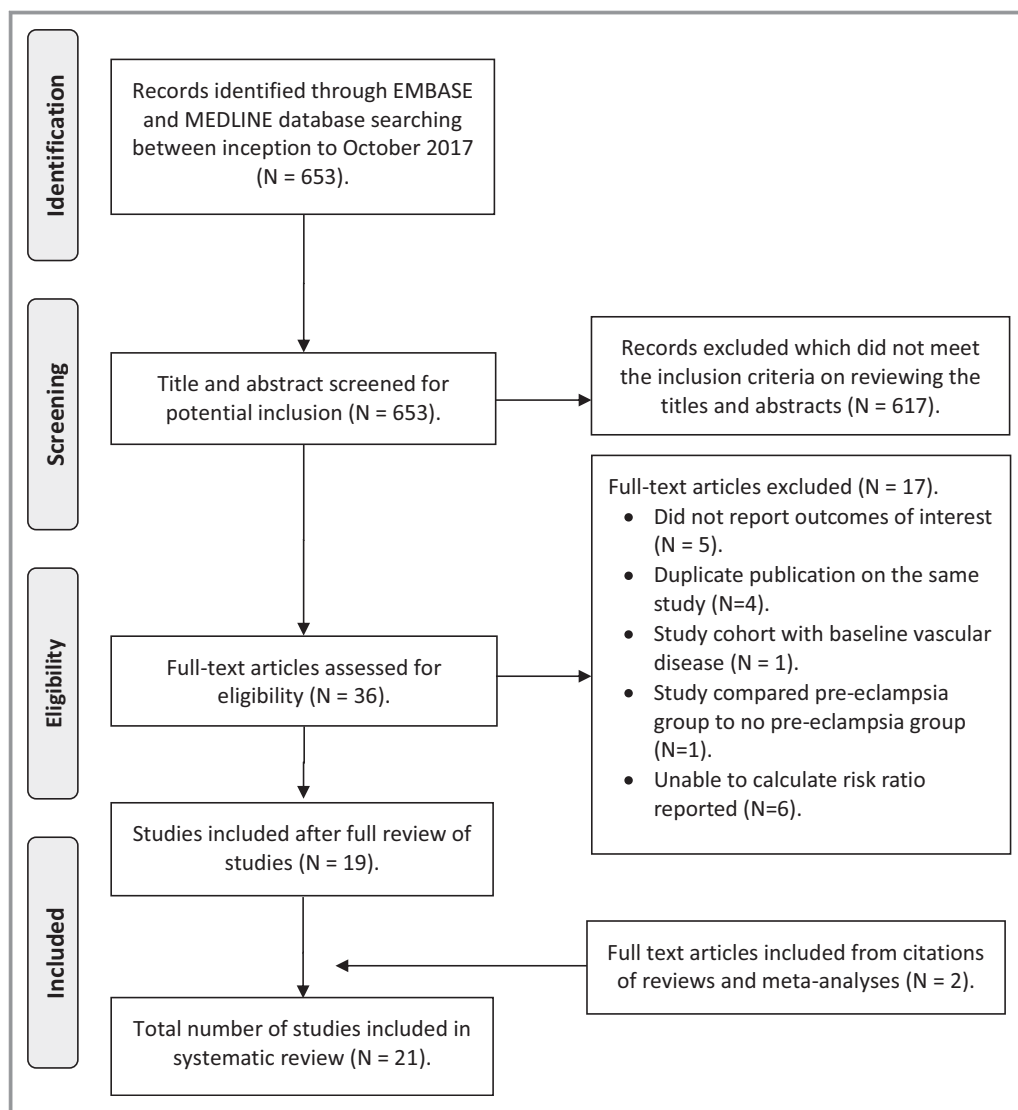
Identification

Records identified through EMBASE and MEDLINE database searching between inception to October 2017 (N = 653).

Screening

Title and abstract screened for potential inclusion (N = 653).

Records excluded which did not meet the inclusion criteria on reviewing the titles and abstracts (N = 617).

Eligibility

Full-text articles assessed for eligibility (N = 36).

Full-text articles excluded (N = 17).
- Did not report outcomes of interest (N = 5).
- Duplicate publication on the same study (N=4).
- Study cohort with baseline vascular disease (N = 1).
- Study compared pre-eclampsia group to no pre-eclampsia group (N=1).
- Unable to calculate risk ratio reported (N=6).

Studies included after full review of studies (N = 19).

Included

Full text articles included from citations of reviews and meta-analyses (N = 2).

Total number of studies included in systematic review (N = 21).